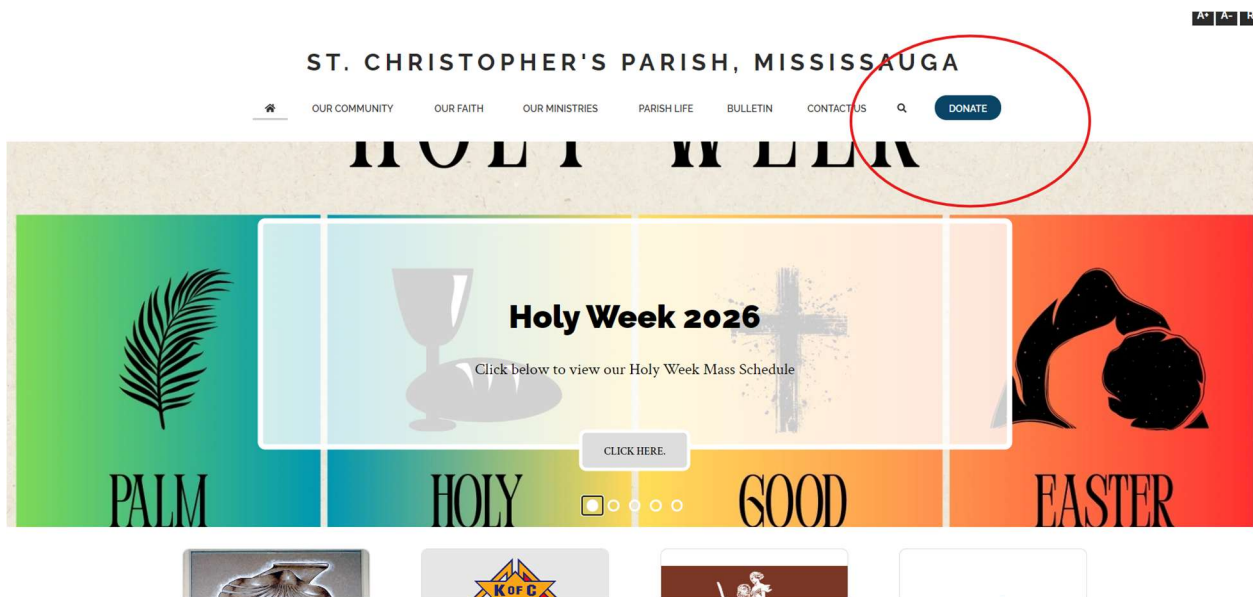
A+ A- R

ST. CHRISTOPHER'S PARISH, MISSISSAUGA

OUR COMMUNITY OUR FAITH OUR MINISTRIES PARISH LIFE BULLETIN CONTACT US DONATE

HOLY WEEK

Holy Week 2026

Click below to view our Holy Week Mass Schedule

CLICK HERE.

PALM HOLY GOOD EASTER

K of C